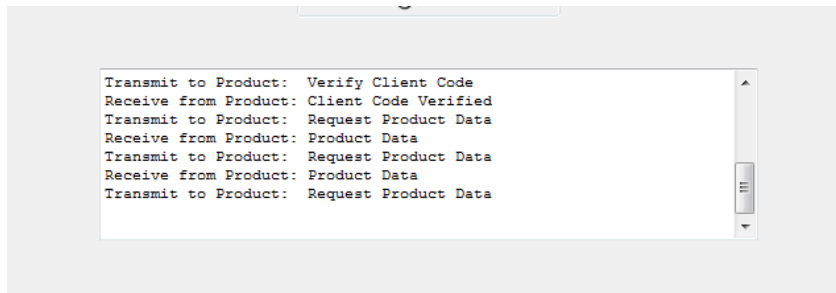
Transmit to Product:  Verify Client Code
Receive from Product: Client Code Verified
Transmit to Product:  Request Product Data
Receive from Product: Product Data
Transmit to Product:  Request Product Data
Receive from Product: Product Data
Transmit to Product:  Request Product Data